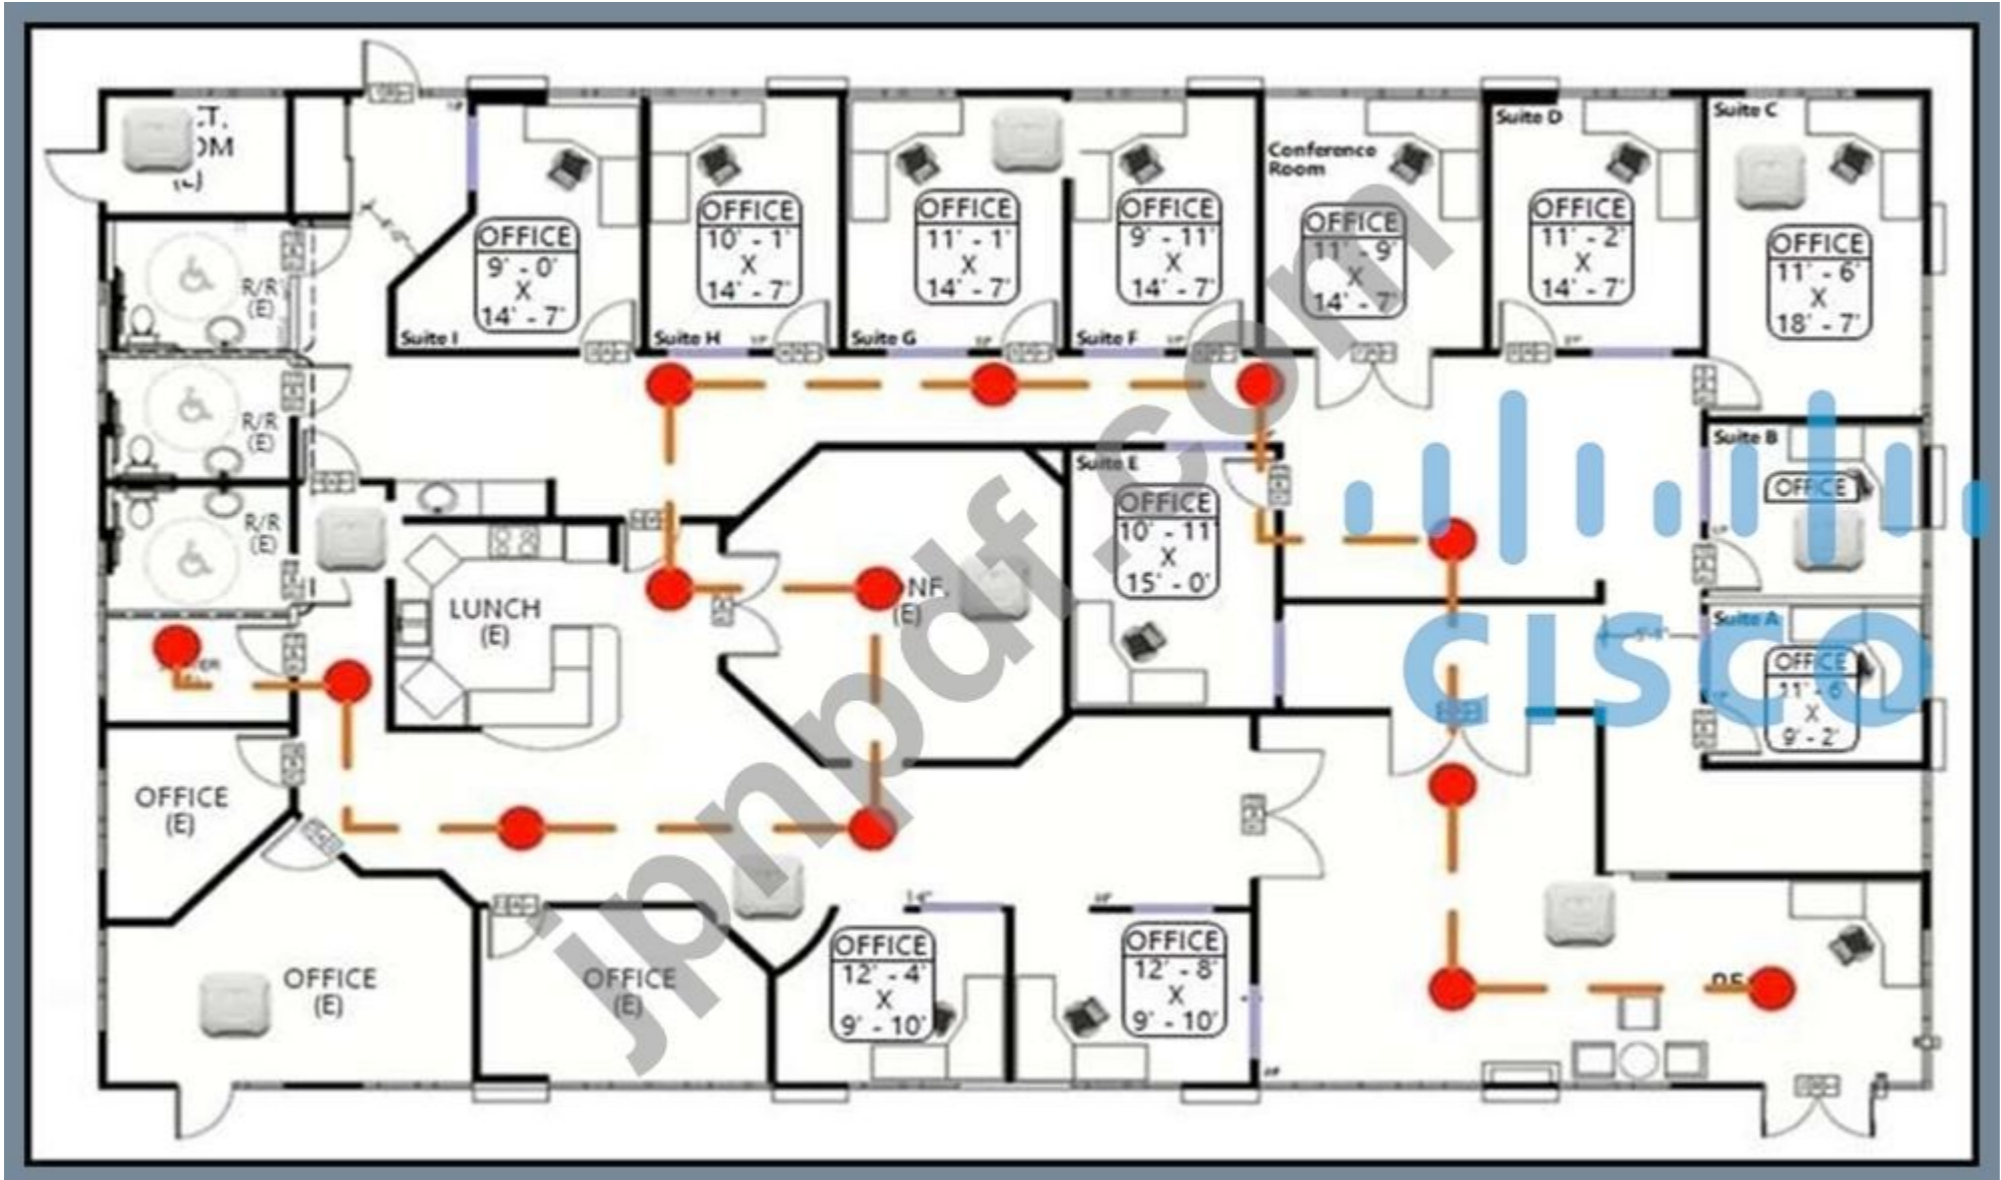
.T. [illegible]OM (E)

OFFICE 9' - 0' X 14' - 7'
Suite I

OFFICE 10' - 1' X 14' - 7'
Suite H

OFFICE 11' - 1' X 14' - 7'
Suite G

OFFICE 9' - 11' X 14' - 7'
Suite F

Conference Room
OFFICE 11' - 9' X 14' - 7'

Suite D
OFFICE 11' - 2' X 14' - 7'

Suite C
OFFICE 11' - 6' X 18' - 7'

R/R (E)
R/R (E)
R/R (E)

Suite E
OFFICE 10' - 11' X 15' - 0'

Suite B
OFFICE

LUNCH (E)

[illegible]NF. (E)

Suite A
OFFICE 11' - 6' X 9' - 2'

OFFICE (E)

OFFICE (E)

OFFICE (E)

OFFICE 12' - 4' X 9' - 10'

OFFICE 12' - 8' X 9' - 10'

cisco

jpnpdf.com